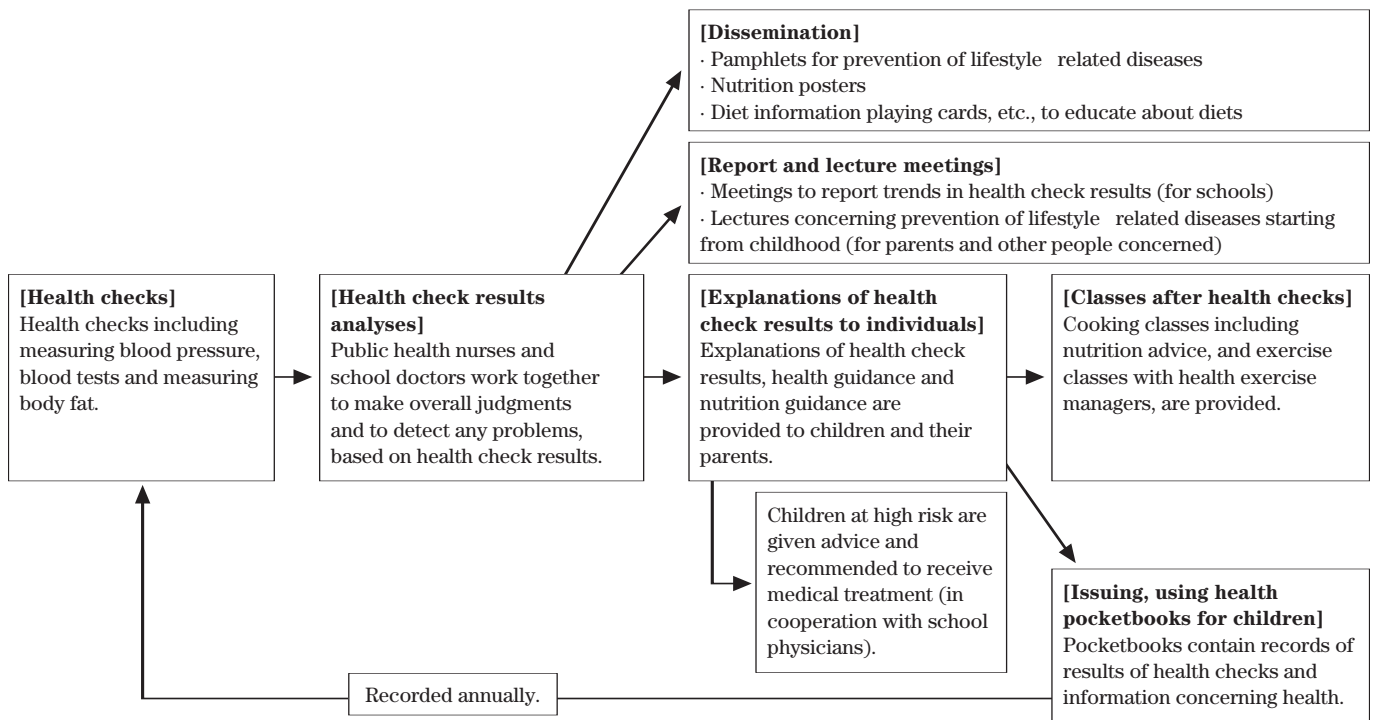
[Dissemination]
· Pamphlets for prevention of lifestyle related diseases
· Nutrition posters
· Diet information playing cards, etc., to educate about diets

[Report and lecture meetings]
· Meetings to report trends in health check results (for schools)
· Lectures concerning prevention of lifestyle related diseases starting from childhood (for parents and other people concerned)

[Health checks]
Health checks including measuring blood pressure, blood tests and measuring body fat.

[Health check results analyses]
Public health nurses and school doctors work together to make overall judgments and to detect any problems, based on health check results.

[Explanations of health check results to individuals]
Explanations of health check results, health guidance and nutrition guidance are provided to children and their parents.

[Classes after health checks]
Cooking classes including nutrition advice, and exercise classes with health exercise managers, are provided.

Children at high risk are given advice and recommended to receive medical treatment (in cooperation with school physicians).

[Issuing, using health pocketbooks for children]
Pocketbooks contain records of results of health checks and information concerning health.

Recorded annually.